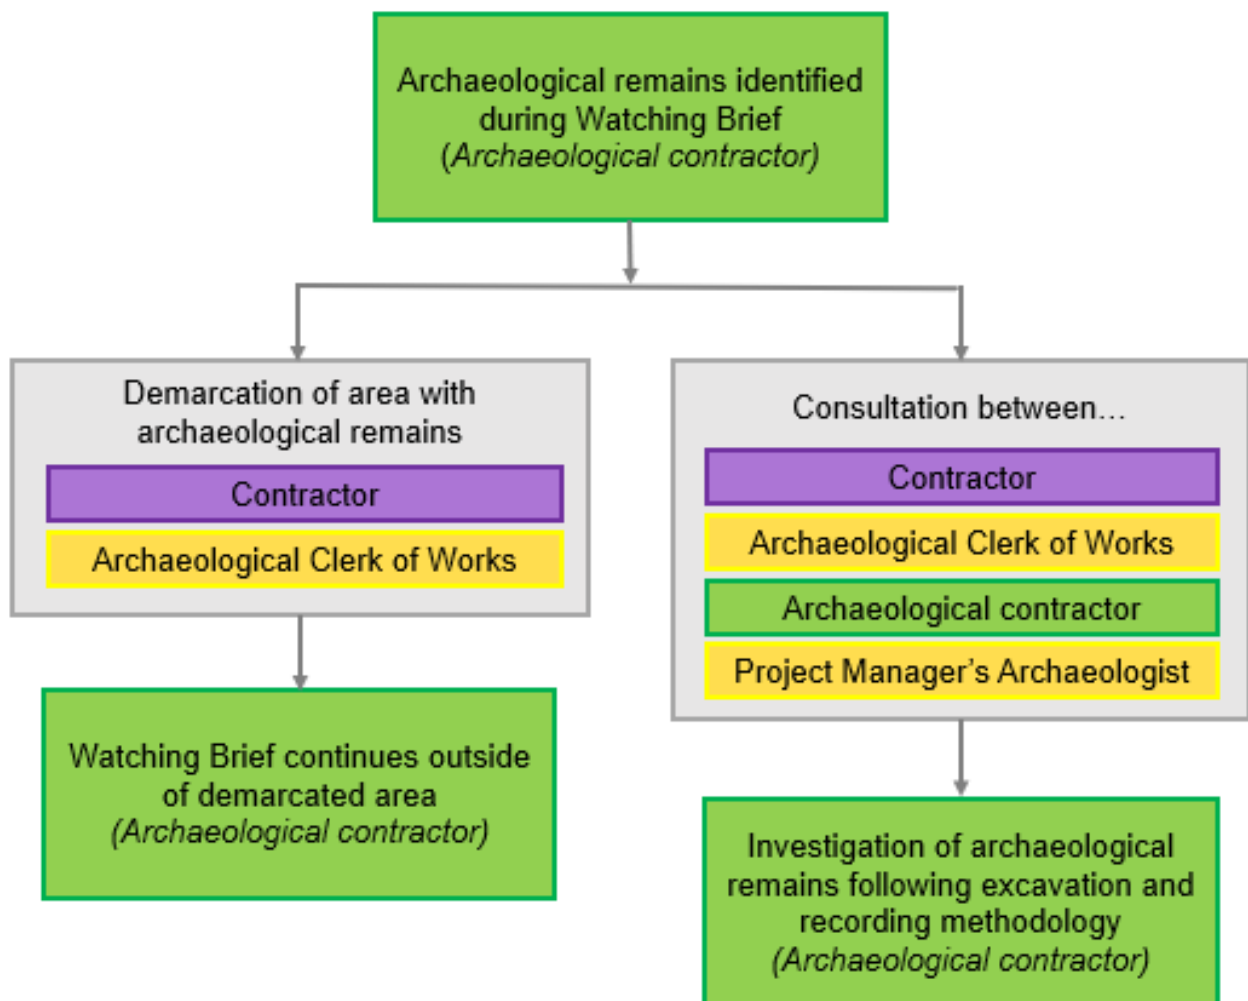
Archaeological remains identified during Watching Brief
(Archaeological contractor)

Demarcation of area with archaeological remains

Contractor

Archaeological Clerk of Works

Watching Brief continues outside of demarcated area
(Archaeological contractor)

Consultation between…

Contractor

Archaeological Clerk of Works

Archaeological contractor

Project Manager's Archaeologist

Investigation of archaeological remains following excavation and recording methodology
(Archaeological contractor)